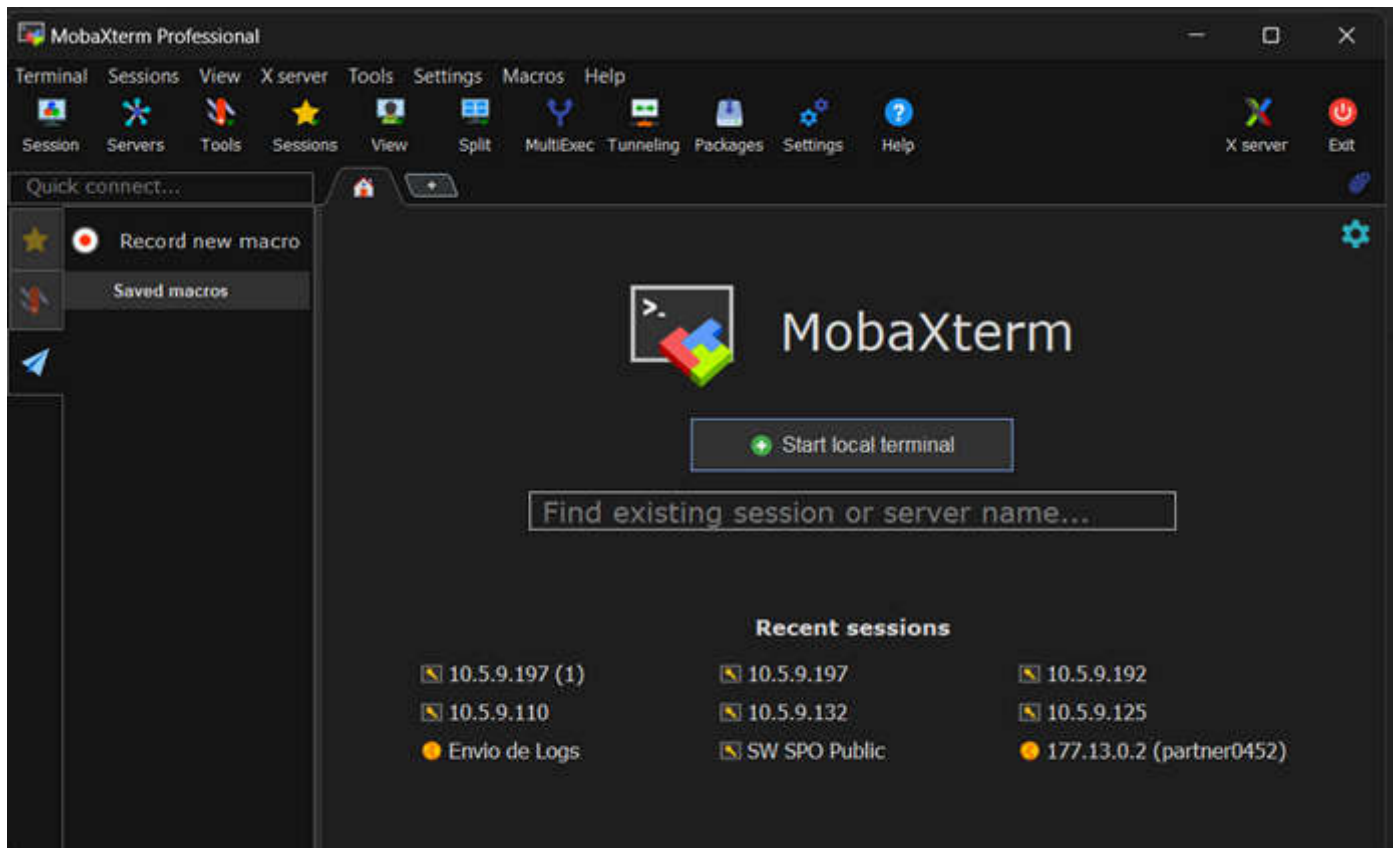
MobaXterm Professional

Terminal Sessions View X server Tools Settings Macros Help

Session Servers Tools Sessions View Split MultiExec Tunneling Packages Settings Help X server Exit

Quick connect...

Record new macro

Saved macros

MobaXterm

Start local terminal

Find existing session or server name...

Recent sessions

| | | |
|---|---|---|
| 10.5.9.197 (1) | 10.5.9.197 | 10.5.9.192 |
| 10.5.9.110 | 10.5.9.132 | 10.5.9.125 |
| Envio de Logs | SW SPO Public | 177.13.0.2 (partner0452) |